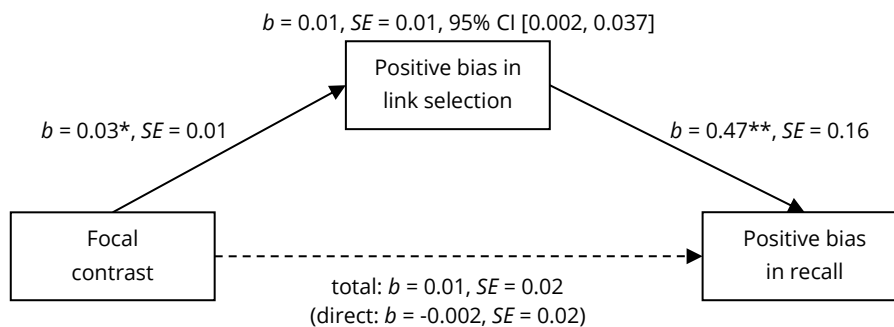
$b$ = 0.01, $SE$ = 0.01, 95% CI [0.002, 0.037]

Positive bias in link selection

$b$ = 0.03*, $SE$ = 0.01

$b$ = 0.47**, $SE$ = 0.16

Focal contrast

Positive bias in recall

total: $b$ = 0.01, $SE$ = 0.02
(direct: $b$ = -0.002, $SE$ = 0.02)